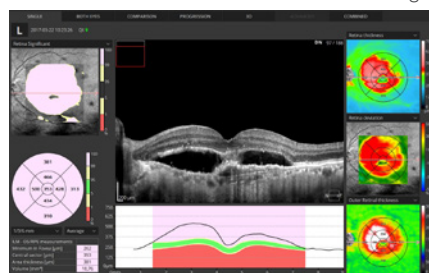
SINGLE BOTH EYES COMPARISON PROGRESSION 3D COMBINED

L 2017.05.22 10:25:26

Retina Significance

Retina thickness

Retina deviation

Outer Retinal thickness

361

366

432 500 813 428 313

434

318

ETDRS 1/3/6 mm Average

ILM - OS/RPE measurements

Minimum in fovea [μm] 292

Central sector [μm] 393

Area thickness [μm] 367

Volume [mm³] 10.76

700

600

500

400

300

200

100

0μm